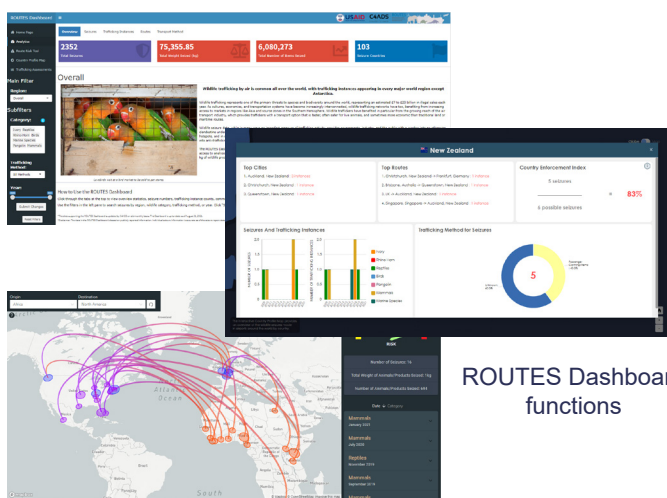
ROUTES Dashboard

Home Page
Analysis
Route Risk Tool
Seizure Profile Map
Trafficking Instances

Main Filter
Region:
Subfilters
Category:
Trafficking Method
Year:
Submit Changes
Main Filter

USAID C4ADS

Overview Seizures Trafficking Instances Routes Transport Method

2352
Total Seizures

75,355.85
Total Weight Seized (kg)

6,080,273
Total Number of Items Seized

103
Seizure Countries

Overall

Wildlife trafficking by air is common all over the world, with trafficking instances appearing in every major world region except Antarctica.

How to Use the ROUTES Dashboard

New Zealand

Top Cities
1. Auckland, New Zealand
2. Christchurch, New Zealand
3. Queenstown, New Zealand

Top Routes
1. Christchurch, New Zealand > Frankfurt, Germany
2. Brisbane, Australia > Queenstown, New Zealand
3. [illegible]
4. Singapore, Singapore > Auckland, New Zealand

Country Enforcement Index
5 seizures
6 possible seizures
83%

Seizures And Trafficking Instances

Trafficking Method for Seizures
5

Ivory
Rhino Horn
Reptiles
Birds
Pangolin
Mammals
Marine Species

Origin
Africa
Destination
North America

Number of Seizures: 16
Total Weight of Animals/Products Seized: 1kg
Number of Animals/Products Seized: 484

Date Category

Mammals
January 2021
Mammals
July 2020
Reptiles
November 2019
Mammals
September 2019
Mammals

Atlantic Ocean

ROUTES Dashboard functions